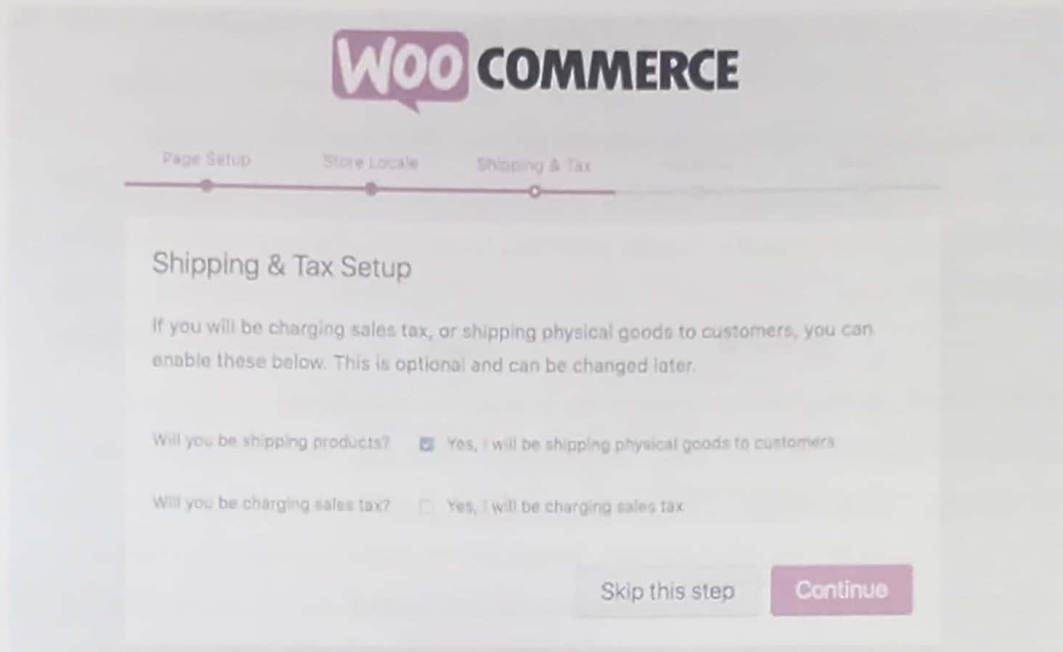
WOO COMMERCE

Page Setup Store Locale Shipping & Tax

Shipping & Tax Setup

If you will be charging sales tax, or shipping physical goods to customers, you can enable these below. This is optional and can be changed later.

Will you be shipping products? Yes, I will be shipping physical goods to customers

Will you be charging sales tax? Yes, I will be charging sales tax

Skip this step Continue